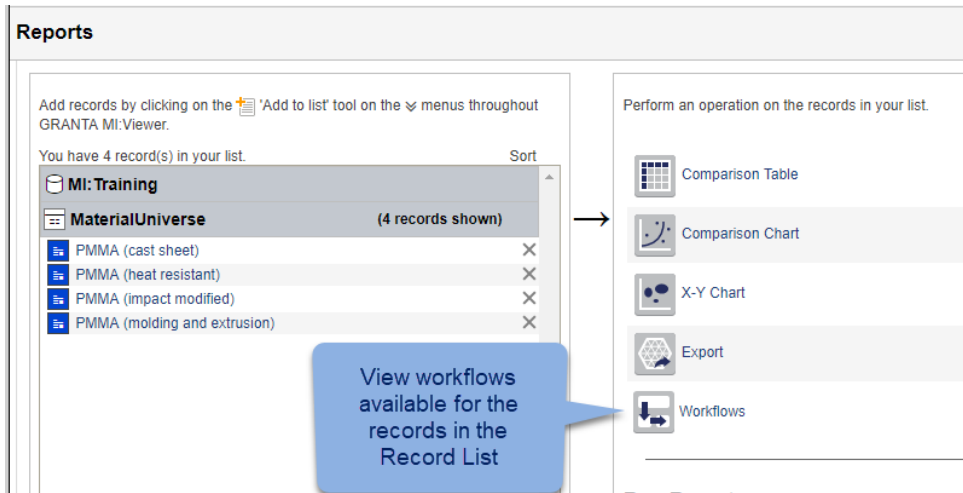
Reports

Add records by clicking on the 'Add to list' tool on the menus throughout GRANTA MI:Viewer.

You have 4 record(s) in your list. Sort

MI:Training

MaterialUniverse (4 records shown)

PMMA (cast sheet)

PMMA (heat resistant)

PMMA (impact modified)

PMMA (molding and extrusion)

Perform an operation on the records in your list.

Comparison Table

Comparison Chart

X-Y Chart

Export

Workflows

View workflows available for the records in the Record List